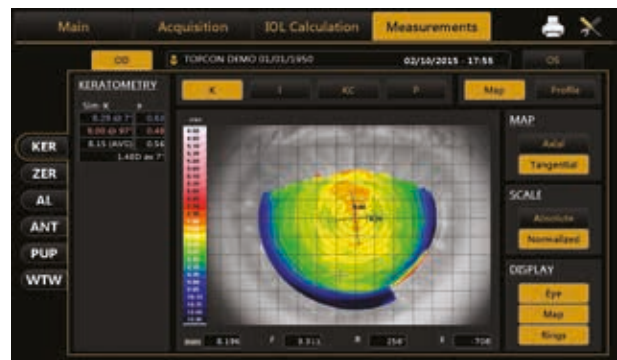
Main
Acquisition
IOL Calculation
Measurements

OD
TOPCON DEMO 01/01/1950
02/10/2015 - 17:55
OS

KERATOMETRY
Sim K
8.29 @ 7°
8.00 @ 97°
8.15 (AVG)
1.46D ax 7°

KER
ZER
AL
ANT
PUP
WTW

K
I
KC
P
Map
Profile

MAP
Axial
Tangential

SCALE
Absolute
Normalized

DISPLAY
Eye
Map
Rings

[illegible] 8.196 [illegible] 254° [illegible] 708